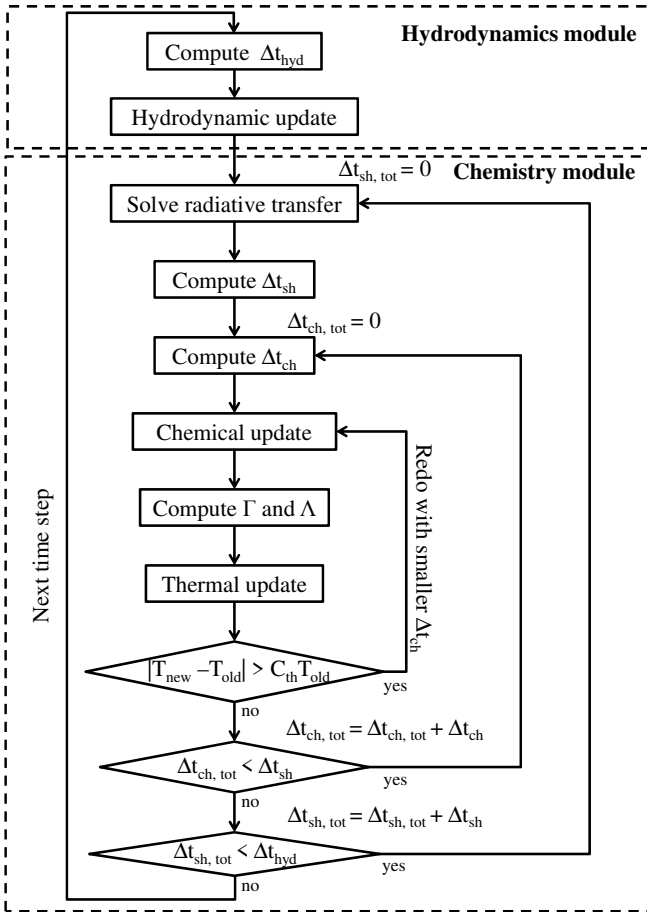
Hydrodynamics module

Compute $\Delta t_{hyd}$

Hydrodynamic update

$\Delta t_{sh, tot} = 0$

Chemistry module

Solve radiative transfer

Compute $\Delta t_{sh}$

$\Delta t_{ch, tot} = 0$

Compute $\Delta t_{ch}$

Chemical update

Redo with smaller $\Delta t_{ch}$

Compute $\Gamma$ and $\Lambda$

Next time step

Thermal update

$|T_{new} - T_{old}| > C_{th} T_{old}$

yes

no

$\Delta t_{ch, tot} = \Delta t_{ch, tot} + \Delta t_{ch}$

$\Delta t_{ch, tot} < \Delta t_{sh}$

yes

no

$\Delta t_{sh, tot} = \Delta t_{sh, tot} + \Delta t_{sh}$

$\Delta t_{sh, tot} < \Delta t_{hyd}$

yes

no